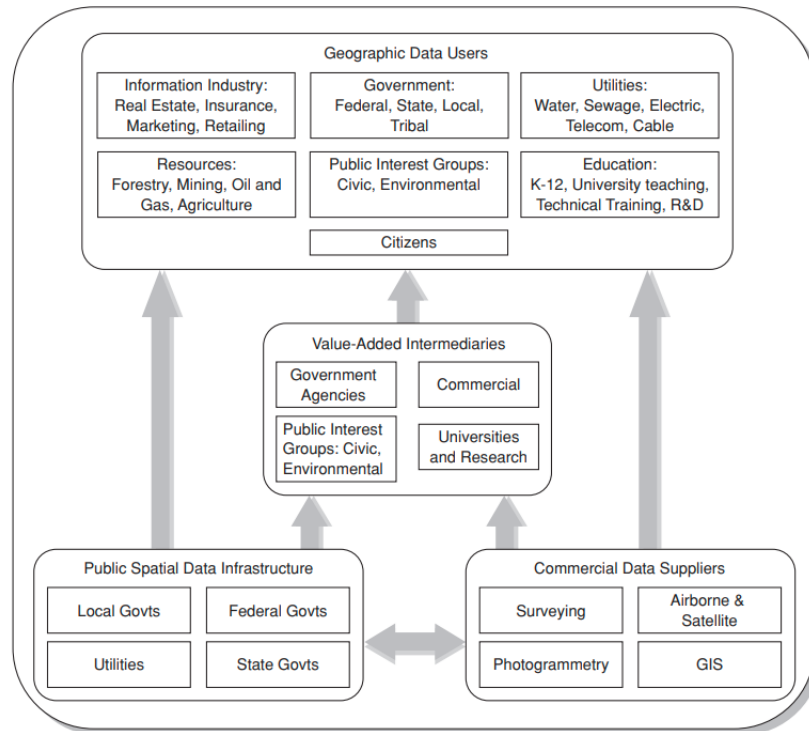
Geographic Data Users

Information Industry: Real Estate, Insurance, Marketing, Retailing

Government: Federal, State, Local, Tribal

Utilities: Water, Sewage, Electric, Telecom, Cable

Resources: Forestry, Mining, Oil and Gas, Agriculture

Public Interest Groups: Civic, Environmental

Education: K-12, University teaching, Technical Training, R&D

Citizens

Value-Added Intermediaries

Government Agencies

Commercial

Public Interest Groups: Civic, Environmental

Universities and Research

Public Spatial Data Infrastructure

Local Govts

Federal Govts

Utilities

State Govts

Commercial Data Suppliers

Surveying

Airborne & Satellite

Photogrammetry

GIS